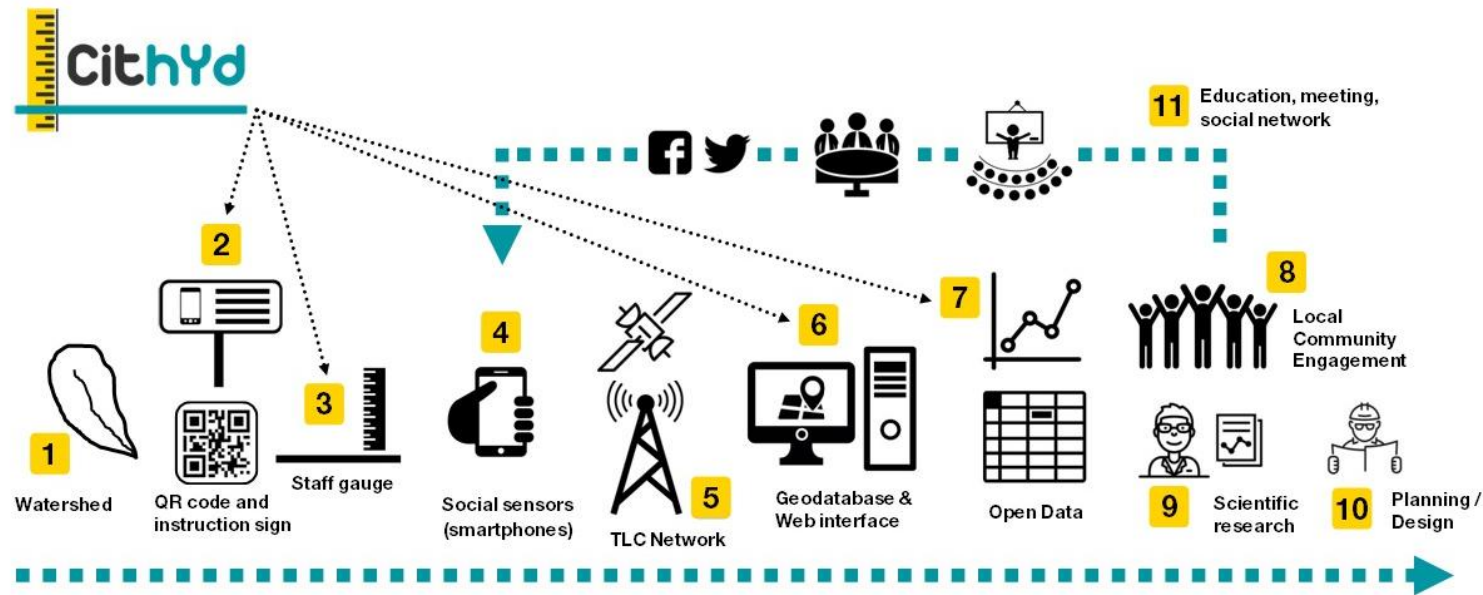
CitHYd

11 Education, meeting, social network

2

8

4

6

7

Local Community Engagement

3

1

Watershed

QR code and instruction sign

Staff gauge

Social sensors (smartphones)

5

TLC Network

Geodatabase & Web interface

Open Data

9

Scientific research

10

Planning / Design